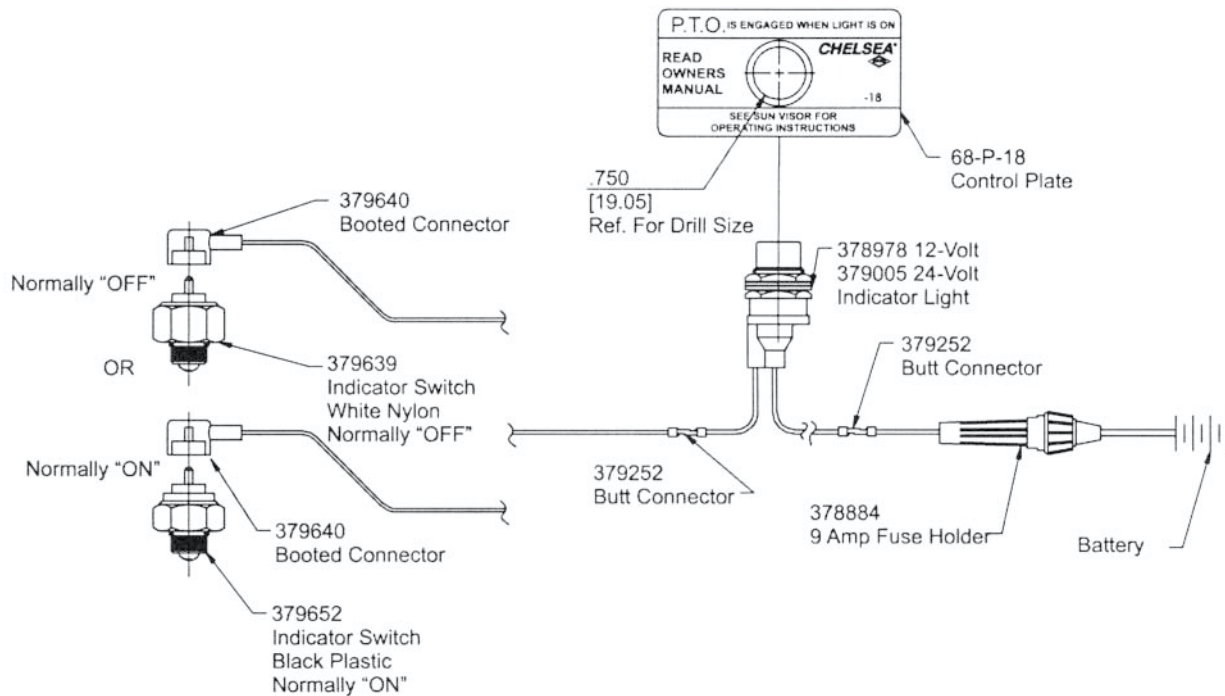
P.T.O. IS ENGAGED WHEN LIGHT IS ON

READ OWNERS MANUAL

CHELSEA

-18

SEE SUN VISOR FOR OPERATING INSTRUCTIONS

68-P-18
Control Plate

.750
[19.05]
Ref. For Drill Size

379640
Booted Connector

378978 12-Volt
379005 24-Volt
Indicator Light

Normally "OFF"

OR

379639
Indicator Switch
White Nylon
Normally "OFF"

379252
Butt Connector

Normally "ON"

379252
Butt Connector

379640
Booted Connector

378884
9 Amp Fuse Holder

Battery

379652
Indicator Switch
Black Plastic
Normally "ON"